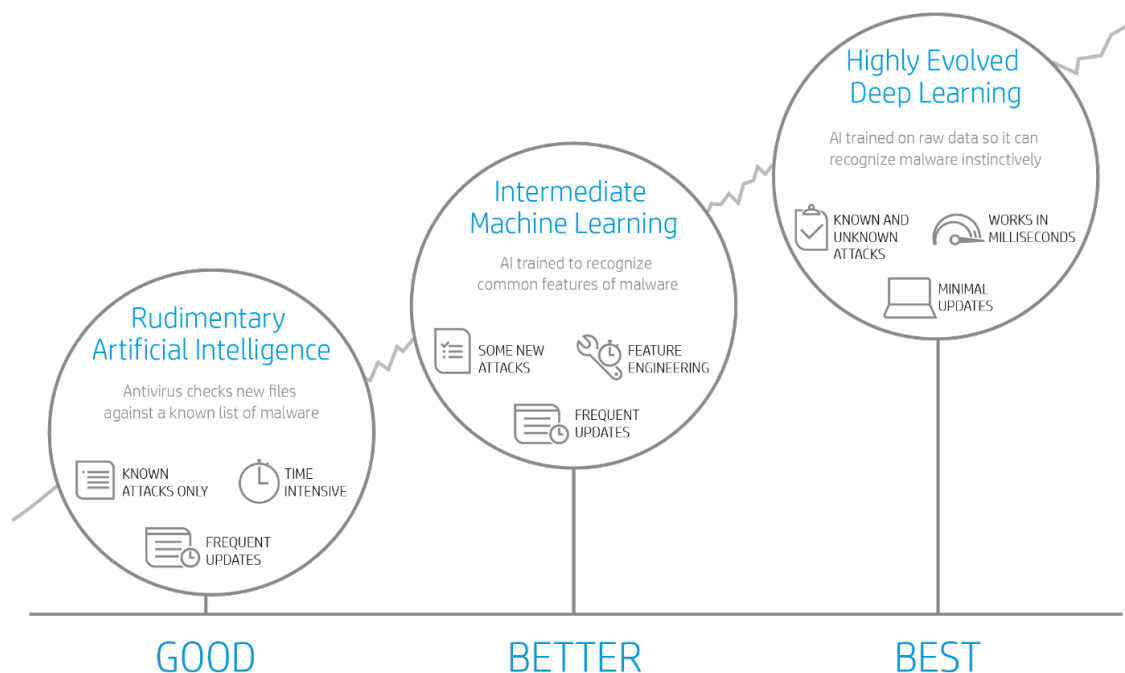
Rudimentary Artificial Intelligence

Antivirus checks new files against a known list of malware

KNOWN ATTACKS ONLY

TIME INTENSIVE

FREQUENT UPDATES

Intermediate Machine Learning

AI trained to recognize common features of malware

SOME NEW ATTACKS

FEATURE ENGINEERING

FREQUENT UPDATES

Highly Evolved Deep Learning

AI trained on raw data so it can recognize malware instinctively

KNOWN AND UNKNOWN ATTACKS

WORKS IN MILLISECONDS

MINIMAL UPDATES

GOOD

BETTER

BEST